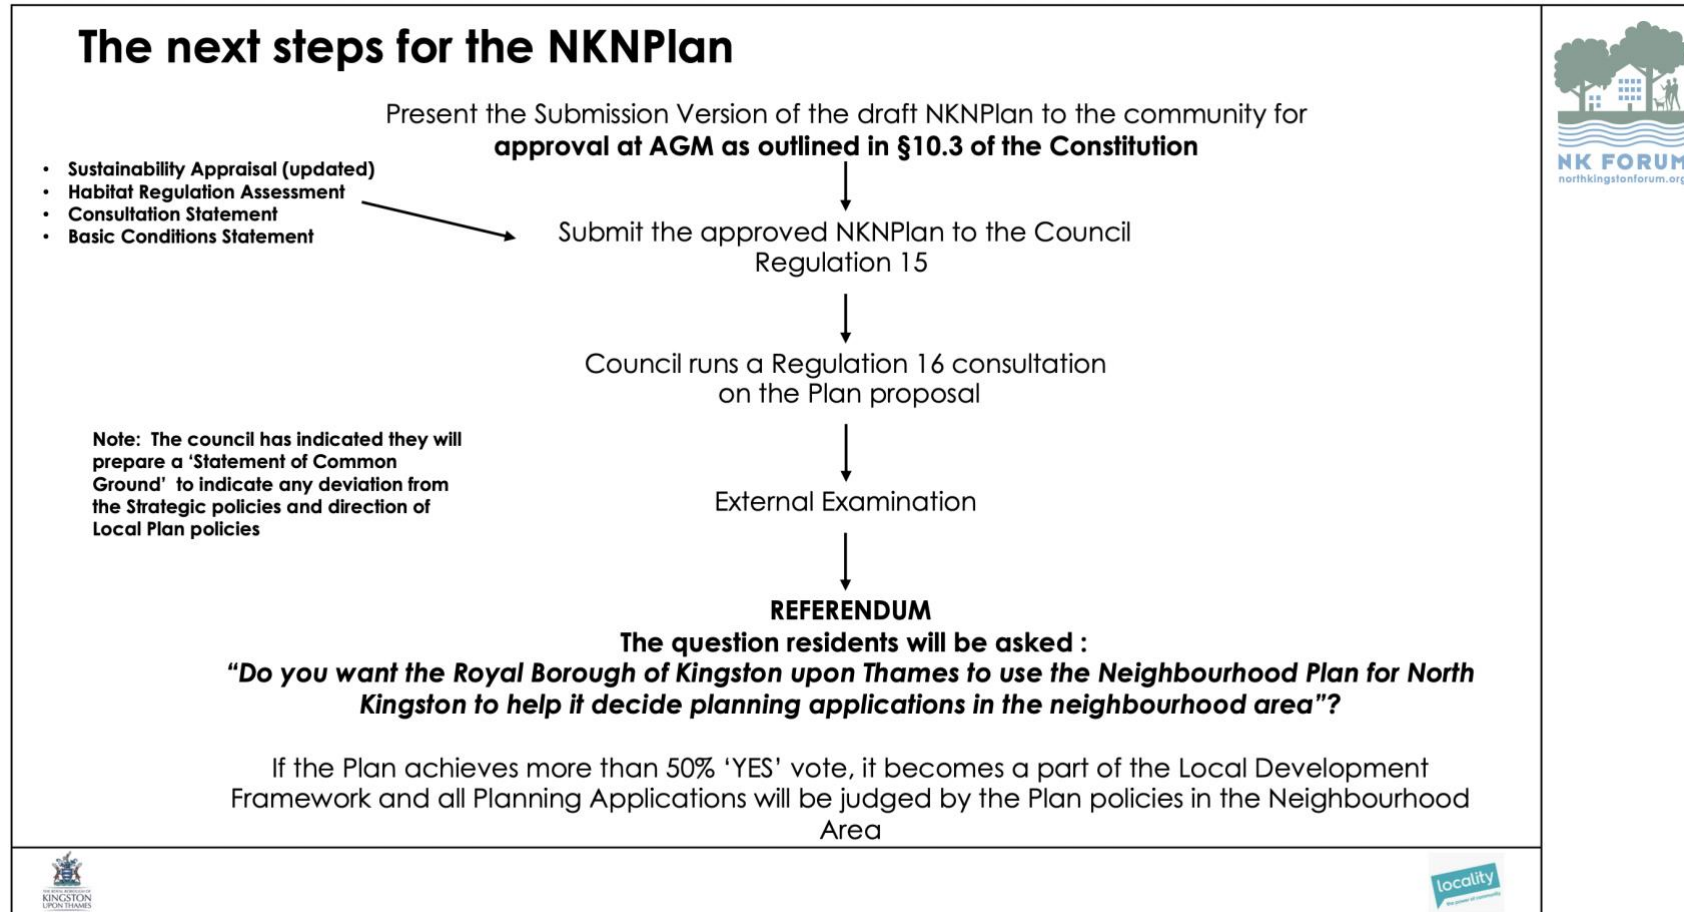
The next steps for the NKNPlan

Present the Submission Version of the draft NKNPlan to the community for **approval at AGM as outlined in §10.3 of the Constitution**

- Sustainability Appraisal (updated)
- Habitat Regulation Assessment
- Consultation Statement
- Basic Conditions Statement

Submit the approved NKNPlan to the Council
Regulation 15

Council runs a Regulation 16 consultation on the Plan proposal

Note: The council has indicated they will prepare a 'Statement of Common Ground' to indicate any deviation from the Strategic policies and direction of Local Plan policies

External Examination

REFERENDUM
The question residents will be asked :
"Do you want the Royal Borough of Kingston upon Thames to use the Neighbourhood Plan for North Kingston to help it decide planning applications in the neighbourhood area"?

If the Plan achieves more than 50% 'YES' vote, it becomes a part of the Local Development Framework and all Planning Applications will be judged by the Plan policies in the Neighbourhood Area

NK FORUM
northkingstonforum.org

THE ROYAL BOROUGH OF KINGSTON UPON THAMES

locality